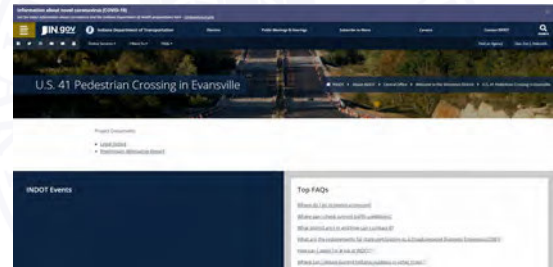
Information about novel coronavirus (COVID-19)
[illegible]

IN.gov | Indiana Department of Transportation | Districts | Public Meetings & Hearings | Subscribe to Alerts | Careers | Contact INDOT

Search

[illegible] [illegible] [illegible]

U.S. 41 Pedestrian Crossing in Evansville

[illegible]

Project Documents

• Legal Notice
• Preliminary Alternative Report

INDOT Events

Top FAQs

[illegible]
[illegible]
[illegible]
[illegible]
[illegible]
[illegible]